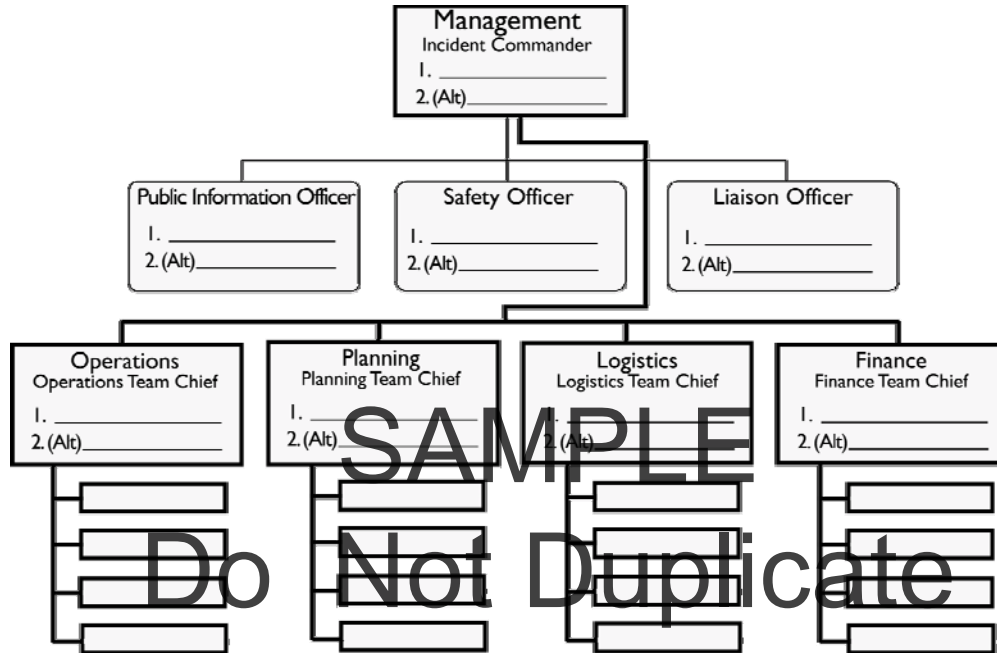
Management
Incident Commander
1. ____________
2. (Alt)____________

Public Information Officer
1. ____________
2. (Alt)____________

Safety Officer
1. ____________
2. (Alt)____________

Liaison Officer
1. ____________
2. (Alt)____________

Operations
Operations Team Chief
1. ____________
2. (Alt)____________

Planning
Planning Team Chief
1. ____________
2. (Alt)____________

Logistics
Logistics Team Chief
1. ____________
2. (Alt)____________

Finance
Finance Team Chief
1. ____________
2. (Alt)____________

SAMPLE
Do Not Duplicate